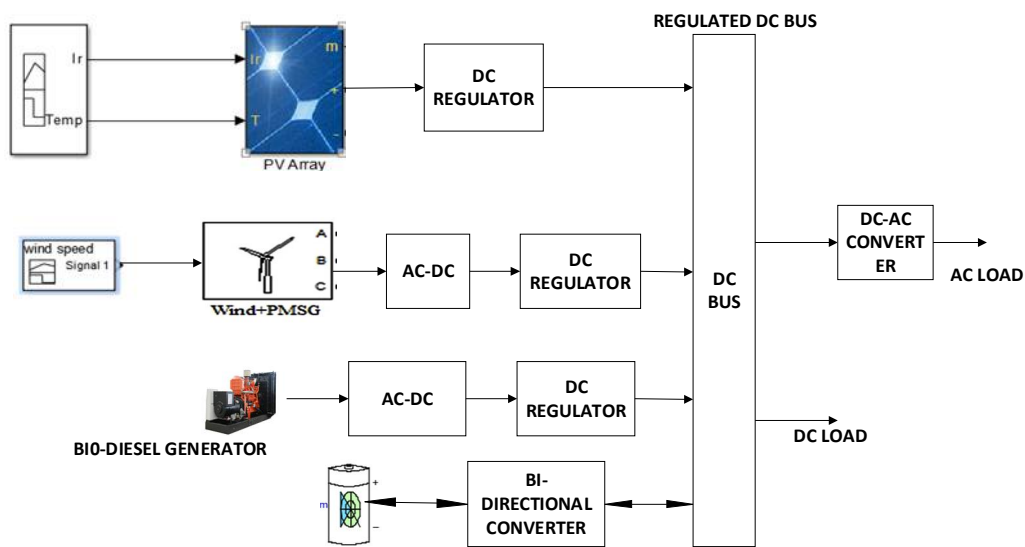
REGULATED DC BUS

Ir
Temp

Ir
T
m
+
-
PV Array

DC REGULATOR

wind speed
Signal 1

A
B
C
Wind+PMSG

AC-DC

DC REGULATOR

DC BUS

DC-AC CONVERTER

AC LOAD

AC-DC

DC REGULATOR

BI0-DIESEL GENERATOR

DC LOAD

m
+
−

BI-DIRECTIONAL CONVERTER